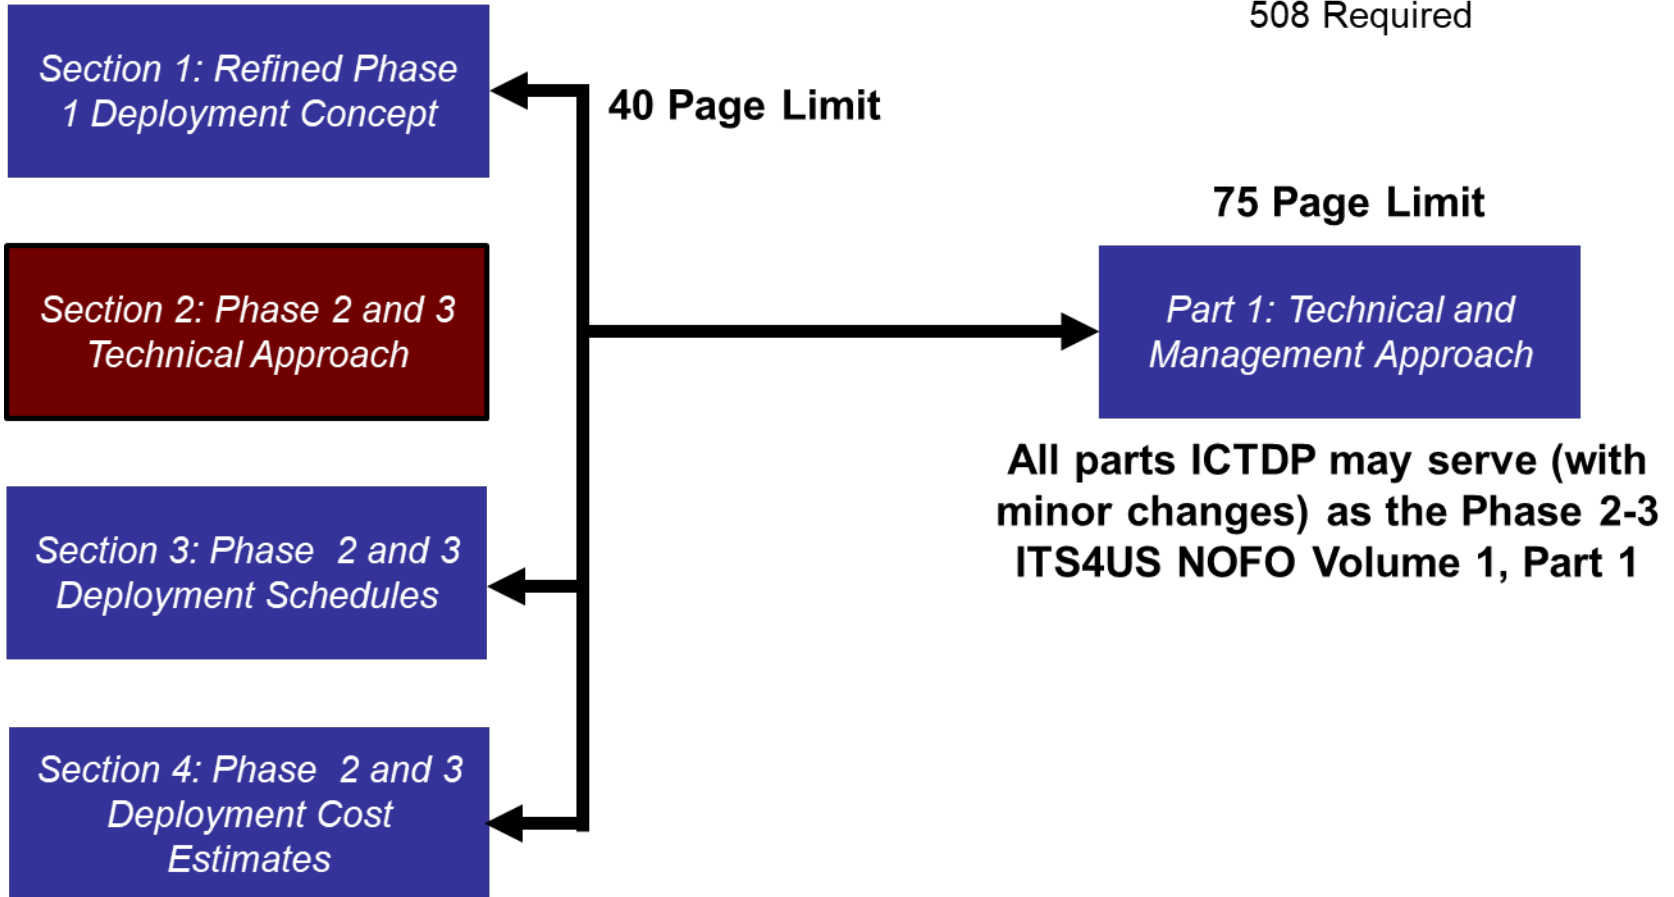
508 Required

Section 1: Refined Phase 1 Deployment Concept

40 Page Limit

75 Page Limit

Section 2: Phase 2 and 3 Technical Approach

Part 1: Technical and Management Approach

All parts ICTDP may serve (with minor changes) as the Phase 2-3 ITS4US NOFO Volume 1, Part 1

Section 3: Phase 2 and 3 Deployment Schedules

Section 4: Phase 2 and 3 Deployment Cost Estimates